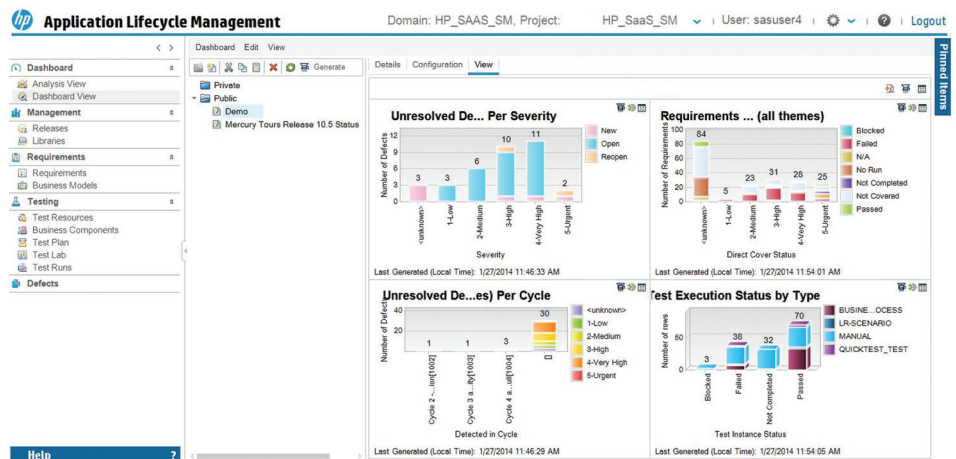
hp Application Lifecycle Management

Domain: HP_SAAS_SM, Project: HP_SaaS_SM User: sasuser4 ? Logout

Pinned Items

Dashboard
Analysis View
Dashboard View
Management
Releases
Libraries
Requirements
Requirements
Business Models
Testing
Test Resources
Business Components
Test Plan
Test Lab
Test Runs
Defects

Help ?

Dashboard Edit View

Generate

Private
Public
Demo
Mercury Tours Release 10.5 Status

Details Configuration View

Unresolved De... Per Severity

Number of Defects
12
8
4
0
3 3 6 10 11 2
<unknown>
1-Low
2-Medium
3-High
4-Very High
5-Urgent
Severity
New
Open
Reopen

Last Generated (Local Time): 1/27/2014 11:46:33 AM

Requirements ... (all themes)

Number of Requirements
100
80
60
40
20
0
84 5 23 31 28 25
<unknown>
1-Low
2-Medium
3-High
4-Very High
5-Urgent
Direct Cover Status
Blocked
Failed
N/A
No Run
Not Completed
Not Covered
Passed

Last Generated (Local Time): 1/27/2014 11:54:01 AM

Unresolved De...es) Per Cycle

Number of Defects
40
20
0
1 1 1 30
Cycle 2 -...ion[1002]
Cycle 3 a...ity[1003]
Cycle 4 a...ul[1004]
Detected in Cycle
<unknown>
1-Low
2-Medium
3-High
4-Very High
5-Urgent

Last Generated (Local Time): 1/27/2014 11:46:29 AM

Test Execution Status by Type

Number of rows
50
0
3 38 32 70
Blocked
Failed
Not Completed
Passed
Test Instance Status
BUSINE...OCESS
LR-SCENARIO
MANUAL
QUICKTEST_TEST

Last Generated (Local Time): 1/27/2014 11:54:05 AM